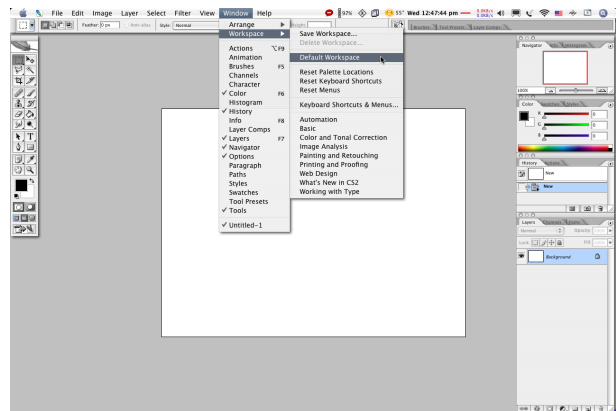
File Edit Image Layer Select Filter View Window Help

97% 55° Wed 12:47:44 pm

Feather: 0 px Anti-alias Style: Normal Height:

Brushes Tool Presets Layer Comps

Arrange
Workspace

Actions ⌥F9
Animation
Brushes F5
Channels
Character
✓ Color F6
Histogram
✓ History
Info F8
Layer Comps
✓ Layers F7
✓ Navigator
✓ Options
Paragraph
Paths
Styles
Swatches
Tool Presets
✓ Tools

✓ Untitled-1

Save Workspace...
Delete Workspace...

Default Workspace

Reset Palette Locations
Reset Keyboard Shortcuts
Reset Menus

Keyboard Shortcuts & Menus...

Automation
Basic
Color and Tonal Correction
Image Analysis
Painting and Retouching
Printing and Proofing
Web Design
What's New in CS2
Working with Type

Navigator Info Histogram

100%

Color Swatches Styles

R 0
G 0
B 0

History Actions

New

New

Layers Channels Paths

Normal Opacity:

Lock: Fill:

Background